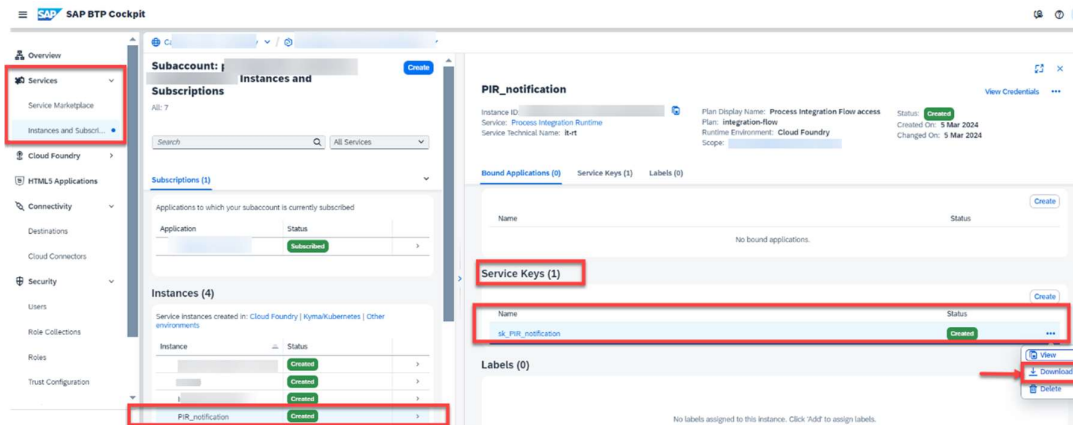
SAP BTP Cockpit

Overview
Services
Service Marketplace
Instances and Subscri...
Cloud Foundry
HTML5 Applications
Connectivity
Destinations
Cloud Connectors
Security
Users
Role Collections
Roles
Trust Configuration

Ca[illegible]

Subaccount: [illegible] Instances and Subscriptions
All: 7
Create

Search
All Services

Subscriptions (1)
Applications to which your subaccount is currently subscribed

| Application | Status |
|---|---|
| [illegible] | Subscribed |

Instances (4)
Service instances created in: Cloud Foundry | Kyma/Kubernetes | Other environments

| Instance | Status |
|---|---|
| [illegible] | Created |
| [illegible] | Created |
| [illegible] | Created |
| PIR_notification | Created |

PIR_notification
View Credentials
Instance ID: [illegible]
Service: Process Integration Runtime
Service Technical Name: it-rt
Plan Display Name: Process Integration Flow access
Plan: integration-flow
Runtime Environment: Cloud Foundry
Scope: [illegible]
Status: Created
Created On: 5 Mar 2024
Changed On: 5 Mar 2024

Bound Applications (0) Service Keys (1) Labels (0)

Create
| Name | Status |
|---|---|
| No bound applications. | |

Service Keys (1)
Create
| Name | Status |
|---|---|
| sk_PIR_notification | Created |

View
Download
Delete

Labels (0)
No labels assigned to this instance. Click 'Add' to assign labels.